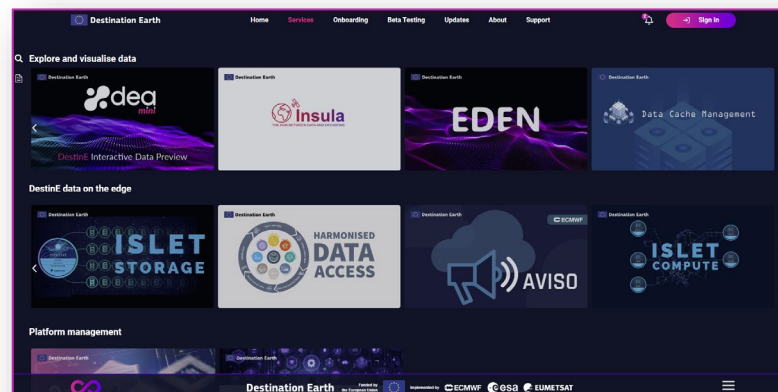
Destination Earth

Home Services Onboarding Beta Testing Updates About Support

Sign In

Explore and visualise data

Destination Earth

dea mini

DestinE Interactive Data Preview

Destination Earth

Insula

THE PERFECT DATA ANALYSIS

Destination Earth

EDEN

Destination Earth

Data Cache Management

DestinE data on the edge

Destination Earth

ISLET STORAGE

Destination Earth

HARMONISED DATA ACCESS

Destination Earth

ECMWF

AVISO

Destination Earth

ISLET COMPUTE

Platform management

Destination Earth

Destination Earth

Destination Earth Funded by the European Union Implemented by ECMWF esa EUMETSAT